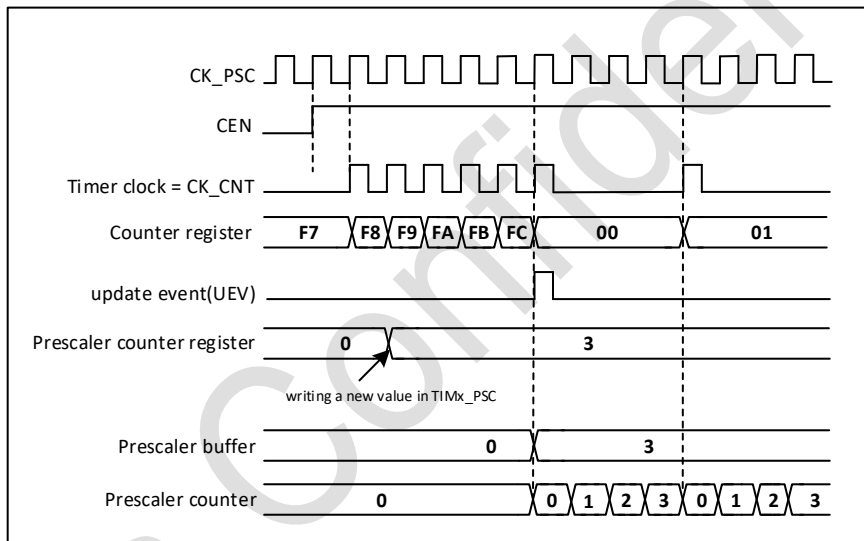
CK_PSC

CEN

Timer clock = CK_CNT

Counter register F7 F8 F9 FA FB FC 00 01

update event(UEV)

Prescaler counter register 0 3

writing a new value in TIMx_PSC

Prescaler buffer 0 3

Prescaler counter 0 0 1 2 3 0 1 2 3

Confidential